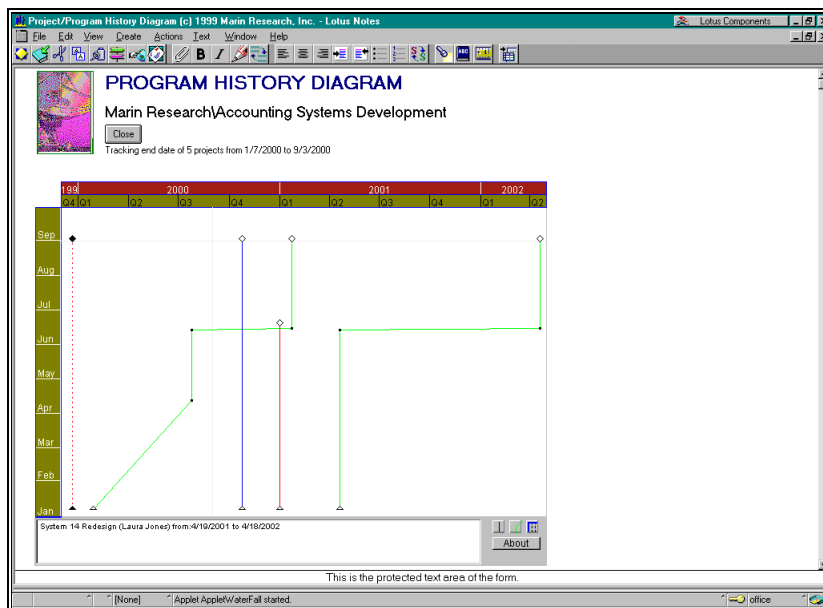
Project/Program History Diagram (c) 1999 Marin Research, Inc. - Lotus Notes

Lotus Components

File Edit View Create Actions Text Window Help

PROGRAM HISTORY DIAGRAM

Marin Research\Accounting Systems Development

Close

Tracking end date of 5 projects from 1/7/2000 to 9/3/2000

199 2000 2001 2002

Q4 Q1 Q2 Q3 Q4 Q1 Q2 Q3 Q4 Q1 Q2

Sep

Aug

Jul

Jun

May

Apr

Mar

Feb

Jan

System 14 Redesign (Laura Jones) from:4/19/2001 to 4/18/2002

About

This is the protected text area of the form.

[None] Applet AppletWaterFall started. office